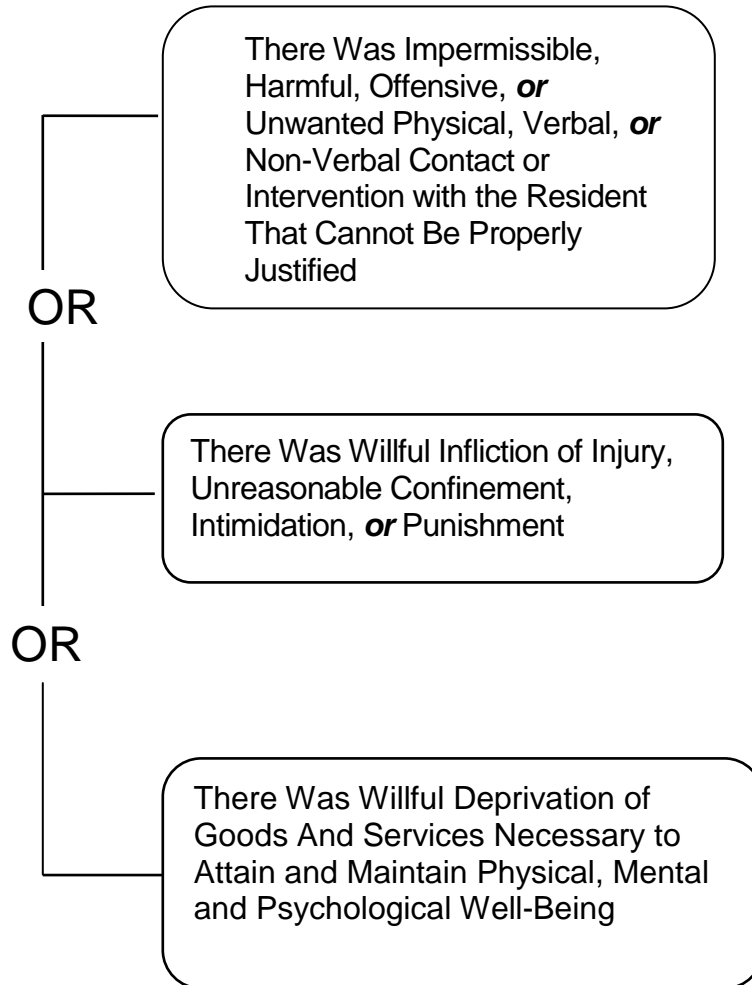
There Was Impermissible, Harmful, Offensive, ***or*** Unwanted Physical, Verbal, ***or*** Non-Verbal Contact or Intervention with the Resident That Cannot Be Properly Justified

OR

There Was Willful Infliction of Injury, Unreasonable Confinement, Intimidation, ***or*** Punishment

OR

There Was Willful Deprivation of Goods And Services Necessary to Attain and Maintain Physical, Mental and Psychological Well-Being